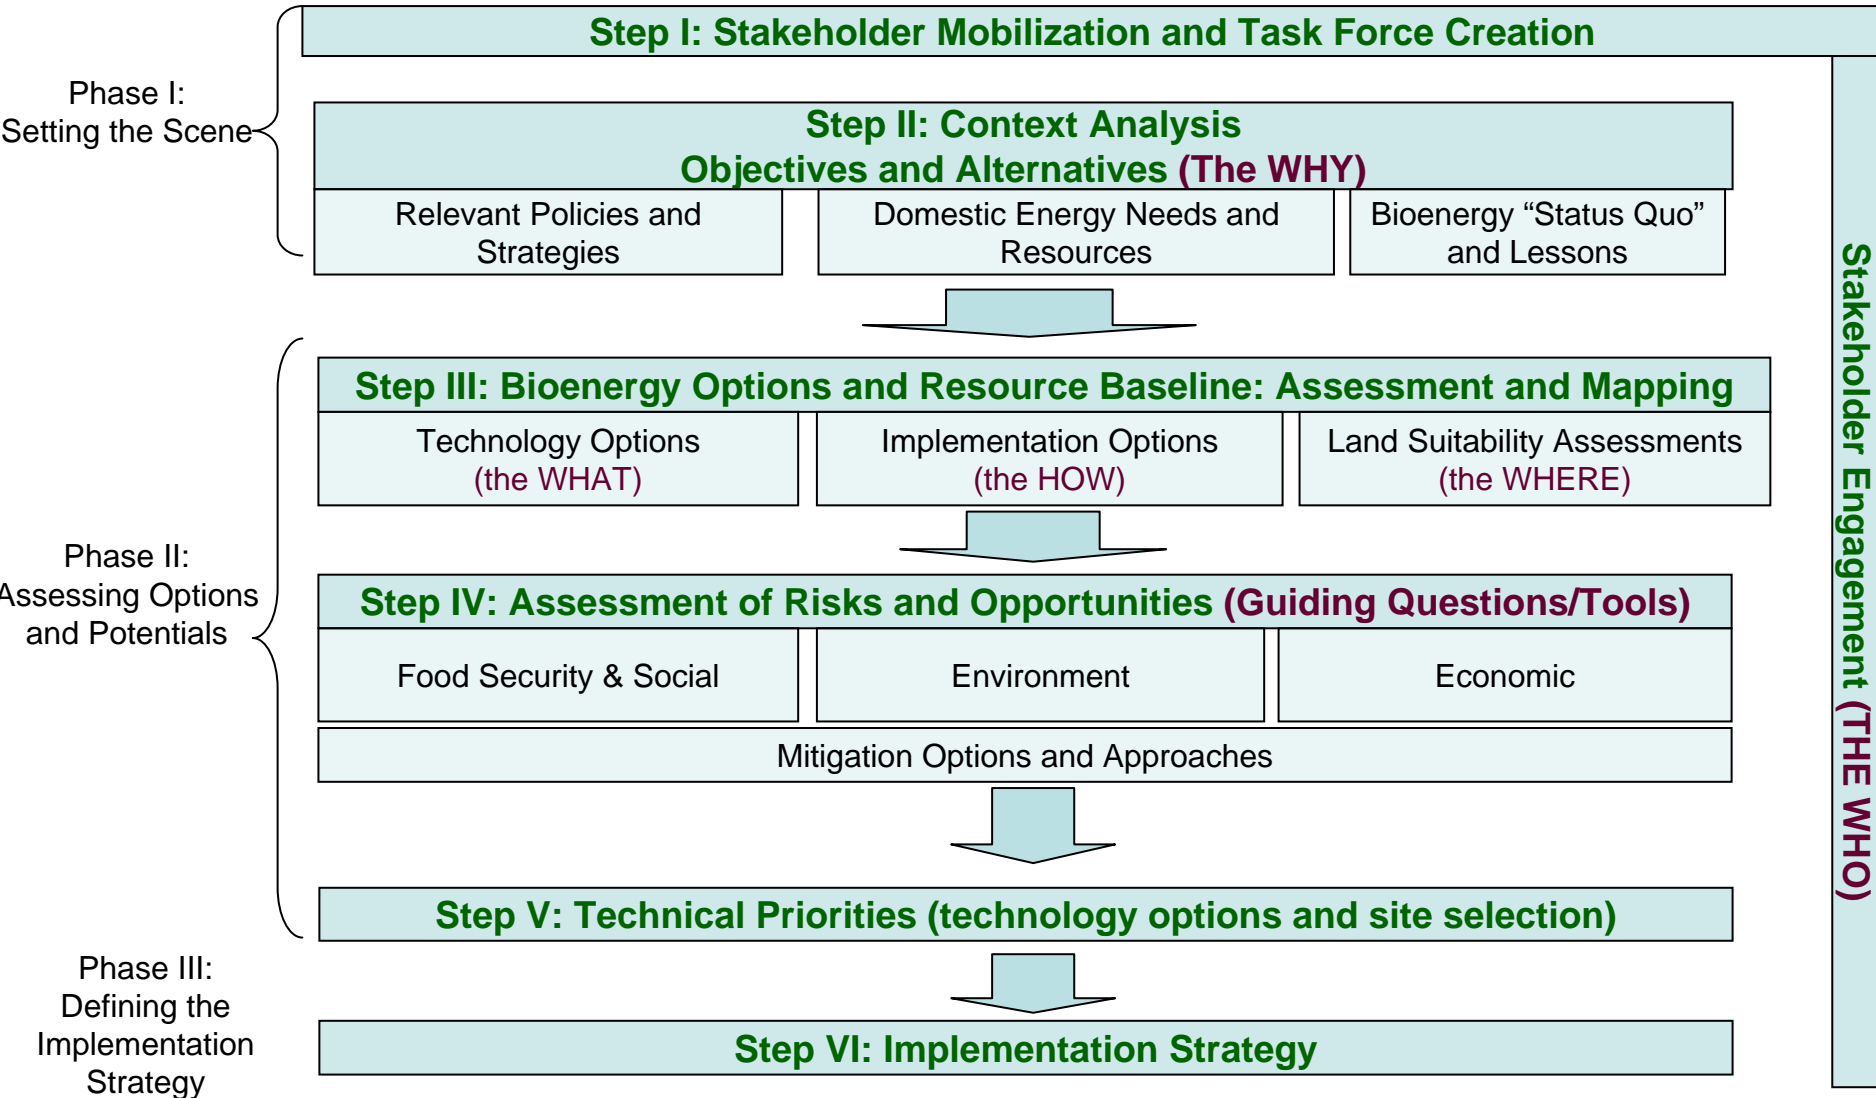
Step I: Stakeholder Mobilization and Task Force Creation

Phase I: Setting the Scene

Step II: Context Analysis
Objectives and Alternatives (The WHY)

Relevant Policies and Strategies

Domestic Energy Needs and Resources

Bioenergy “Status Quo” and Lessons

Phase II: Assessing Options and Potentials

Step III: Bioenergy Options and Resource Baseline: Assessment and Mapping

Technology Options (the WHAT)

Implementation Options (the HOW)

Land Suitability Assessments (the WHERE)

Step IV: Assessment of Risks and Opportunities (Guiding Questions/Tools)

Food Security & Social

Environment

Economic

Mitigation Options and Approaches

Step V: Technical Priorities (technology options and site selection)

Phase III: Defining the Implementation Strategy

Step VI: Implementation Strategy

Stakeholder Engagement (THE WHO)